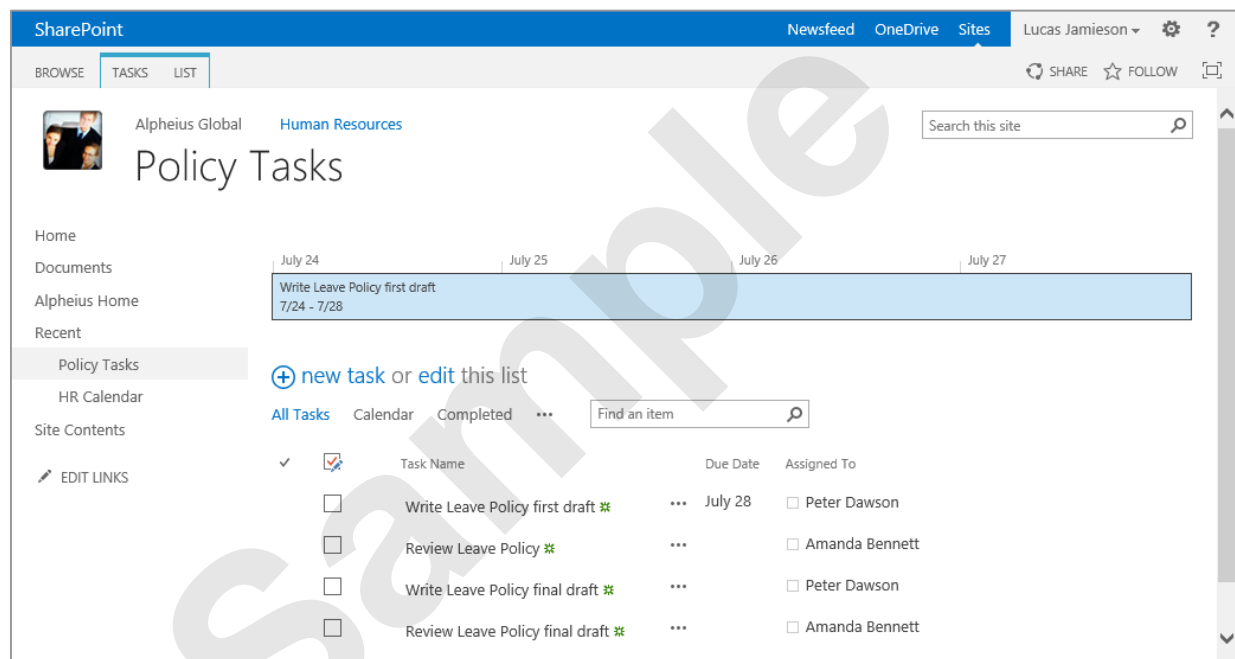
SharePoint Newsfeed OneDrive Sites Lucas Jamieson ?

BROWSE TASKS LIST SHARE FOLLOW

Alpheius Global Human Resources

Policy Tasks

Search this site

Home
Documents
Alpheius Home
Recent
Policy Tasks
HR Calendar
Site Contents
EDIT LINKS

July 24 July 25 July 26 July 27

Write Leave Policy first draft
7/24 - 7/28

new task or edit this list

All Tasks Calendar Completed ··· Find an item

| ✓ | | Task Name | | Due Date | Assigned To |
|---|---|---|---|---|---|
| | ☐ | Write Leave Policy first draft | ··· | July 28 | Peter Dawson |
| | ☐ | Review Leave Policy | ··· | | Amanda Bennett |
| | ☐ | Write Leave Policy final draft | ··· | | Peter Dawson |
| | ☐ | Review Leave Policy final draft | ··· | | Amanda Bennett |

Sample